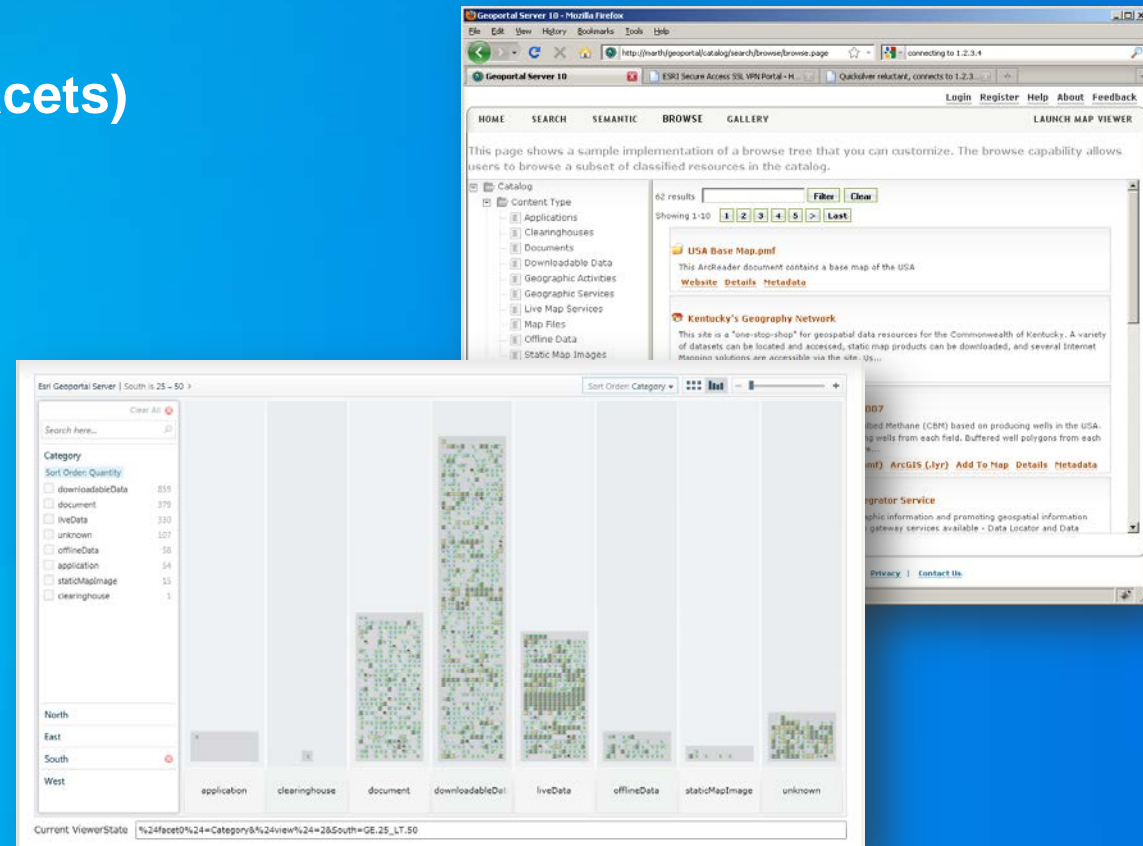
cets)

Geoportal Server 10 - Mozilla Firefox

File Edit View History Bookmarks Tools Help

http://marth/geoportal/catalog/search/browse/browse.page

connecting to 1.2.3.4

Geoportal Server 10

ESRI Secure Access SSL VPN Portal - H...

Quicksilver reluctant, connects to 1.2.3...

Login Register Help About Feedback

HOME SEARCH SEMANTIC BROWSE GALLERY LAUNCH MAP VIEWER

This page shows a sample implementation of a browse tree that you can customize. The browse capability allows users to browse a subset of classified resources in the catalog.

Catalog
Content Type
Applications
Clearinghouses
Documents
Downloadable Data
Geographic Activities
Geographic Services
Live Map Services
Map Files
Offline Data
Static Map Images

62 results Filter Clear

Showing 1-10 1 2 3 4 5 > Last

USA Base Map.pmf

This ArcReader document contains a base map of the USA

Website Details Metadata

Kentucky's Geography Network

This site is a "one-stop-shop" for geospatial data resources for the Commonwealth of Kentucky. A variety of datasets can be located and accessed, static map products can be downloaded, and several Internet Mapping solutions are accessible via the site. Us...

007

bed Methane (CBM) based on producing wells in the USA. g wells from each field. Buffered well polygons from each

mf) ArcGIS (.lyr) Add To Map Details Metadata

egrator Service

phic information and promoting geospatial information gateway services available - Data Locator and Data

Privacy | Contact Us

Esri Geoportal Server | South is 25 – 50 >

Sort Order: Category

Clear All

Search here...

Category
Sort Order: Quantity

| | |
|---|---|
| downloadableData | 859 |
| document | 379 |
| liveData | 330 |
| unknown | 107 |
| offlineData | 58 |
| application | 54 |
| staticMapImage | 15 |
| clearinghouse | 1 |

North
East
South
West

application clearinghouse document downloadableDat liveData offlineData staticMapImage unknown

Current ViewerState %24facet0%24=Category&%24view%24=2&South=GE.25_LT.50